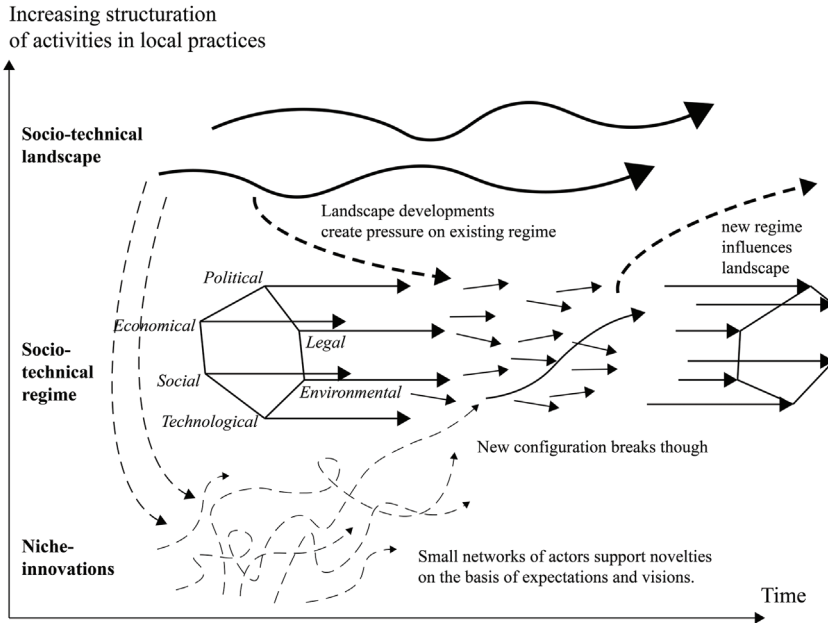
Increasing structuration of activities in local practices

Socio-technical landscape

Landscape developments create pressure on existing regime

new regime influences landscape

Political

Economical

Legal

Socio-technical regime

Social

Environmental

Technological

New configuration breaks though

Niche-innovations

Small networks of actors support novelties on the basis of expectations and visions.

Time